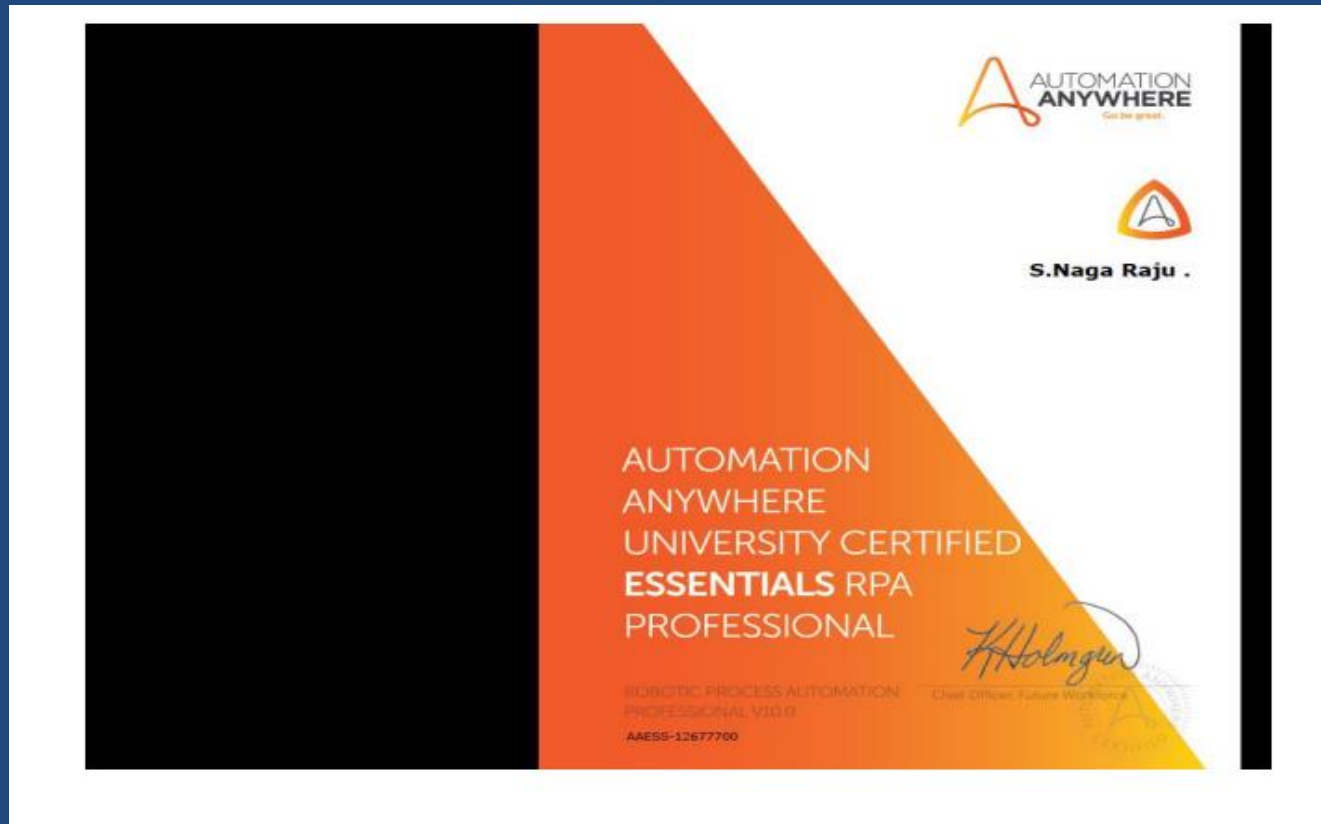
AUTOMATION
ANYWHERE
Go be great.

S.Naga Raju .

AUTOMATION ANYWHERE UNIVERSITY CERTIFIED ESSENTIALS RPA PROFESSIONAL

ROBOTIC PROCESS AUTOMATION PROFESSIONAL V10.0

AAESS-12677700

KHolmgren
Chief Officer, Future Workforce

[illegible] CERTIFIED